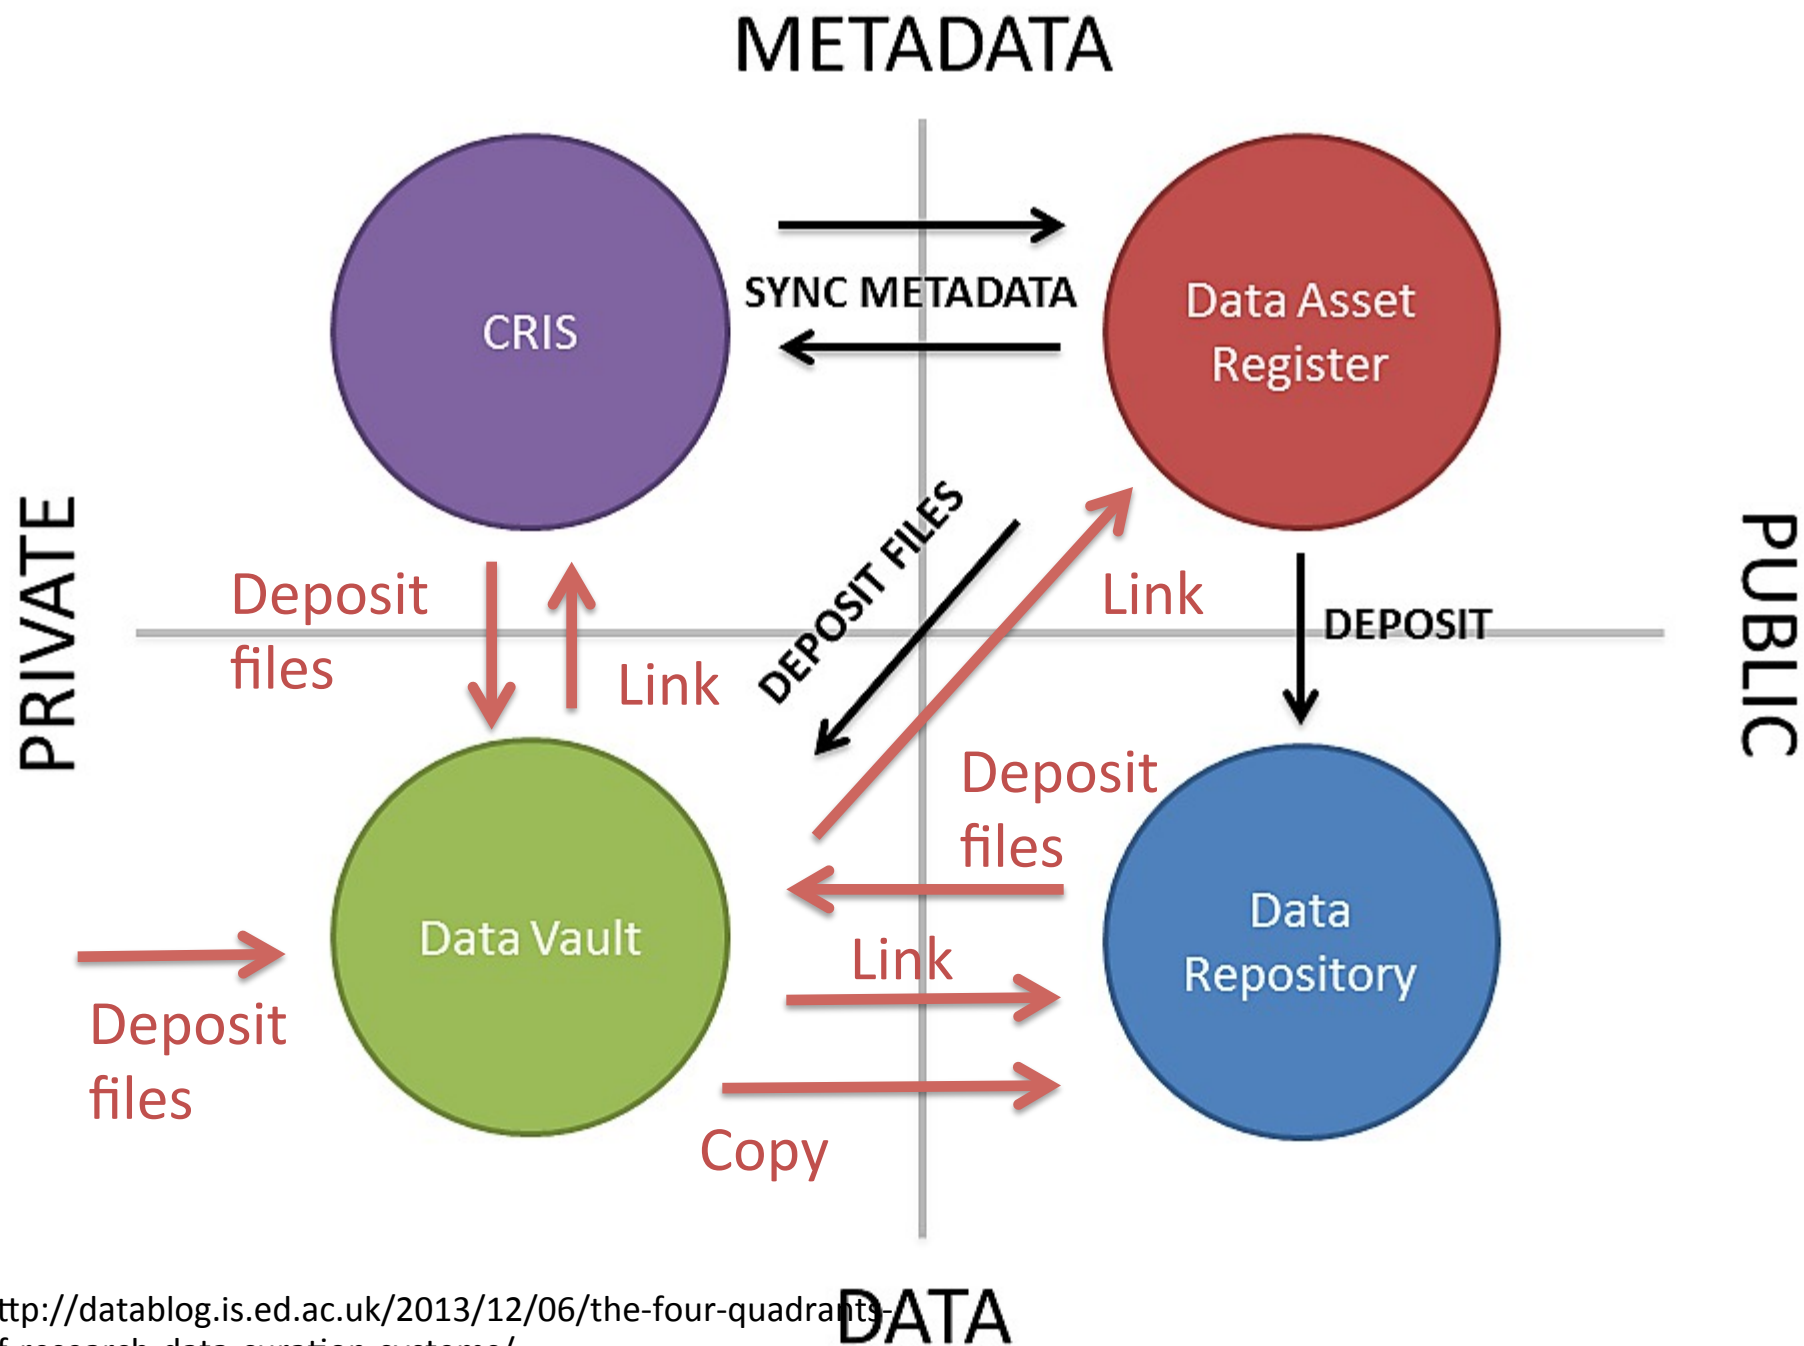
METADATA

CRIS

SYNC METADATA

Data Asset Register

PRIVATE

PUBLIC

Deposit files

Link

DEPOSIT FILES

Link

DEPOSIT

Deposit files

Data Vault

Link

Data Repository

Deposit files

Copy

ttp://datablog.is.ed.ac.uk/2013/12/06/the-four-quadrants-
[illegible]

DATA